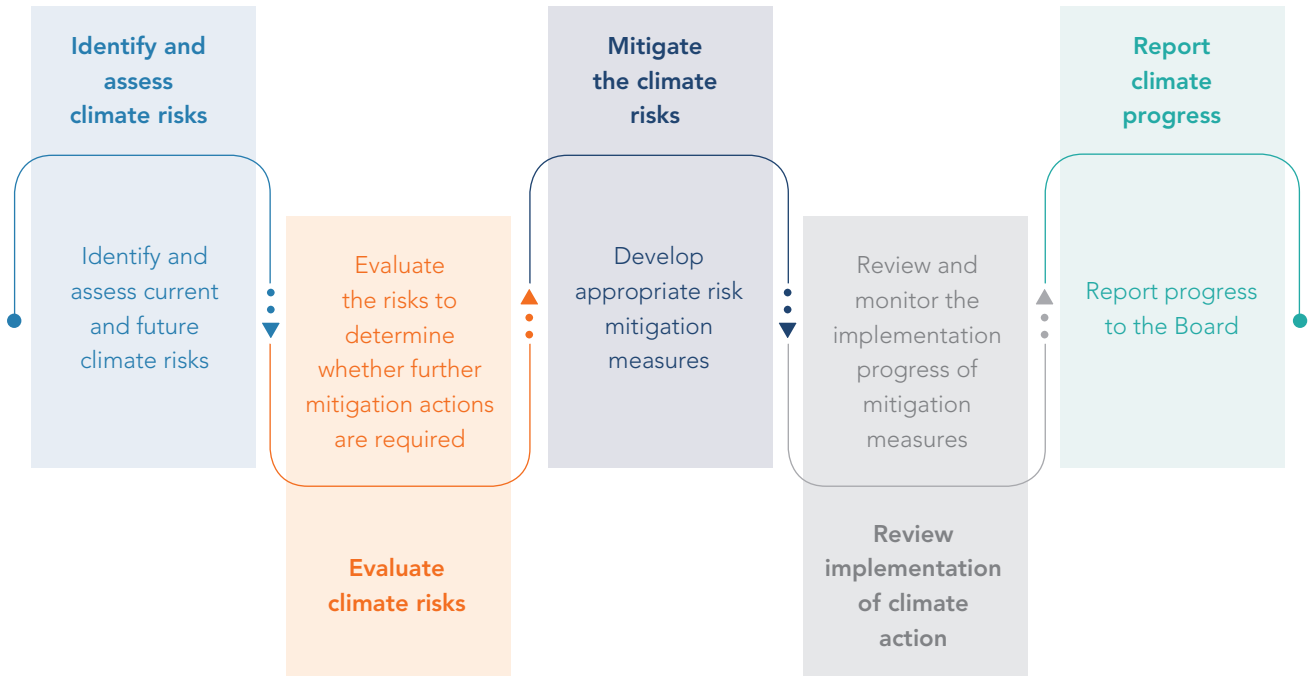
Identify and assess climate risks

Identify and assess current and future climate risks

Evaluate the risks to determine whether further mitigation actions are required

Evaluate climate risks

Mitigate the climate risks

Develop appropriate risk mitigation measures

Review and monitor the implementation progress of mitigation measures

Review implementation of climate action

Report climate progress

Report progress to the Board